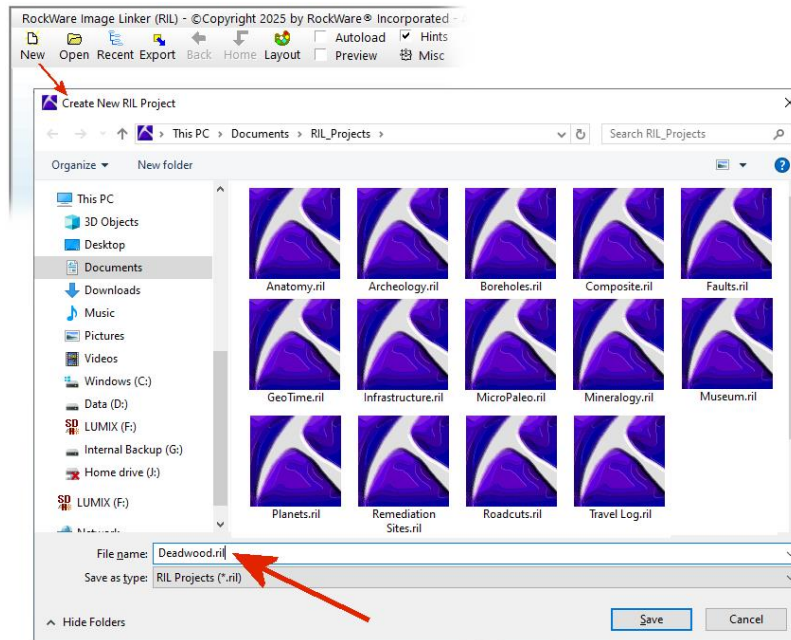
RockWare Image Linker (RIL) - ©Copyright 2025 by RockWare® Incorporated

New Open Recent Export Back Home Layout Autoload Preview Hints Misc

Create New RIL Project

This PC > Documents > RIL_Projects >

Search RIL_Projects

Organize ▾ New folder

This PC
3D Objects
Desktop
Documents
Downloads
Music
Pictures
Videos
Windows (C:)
Data (D:)
LUMIX (F:)
Internal Backup (G:)
Home drive (J:)
LUMIX (F:)
Network

Anatomy.ril
Archeology.ril
Boreholes.ril
Composite.ril
Faults.ril
GeoTime.ril
Infrastructure.ril
MicroPaleo.ril
Mineralogy.ril
Museum.ril
Planets.ril
Remediation Sites.ril
Roadcuts.ril
Travel Log.ril

File name: Deadwood.ril
Save as type: RIL Projects (*.ril)

Hide Folders

Save Cancel